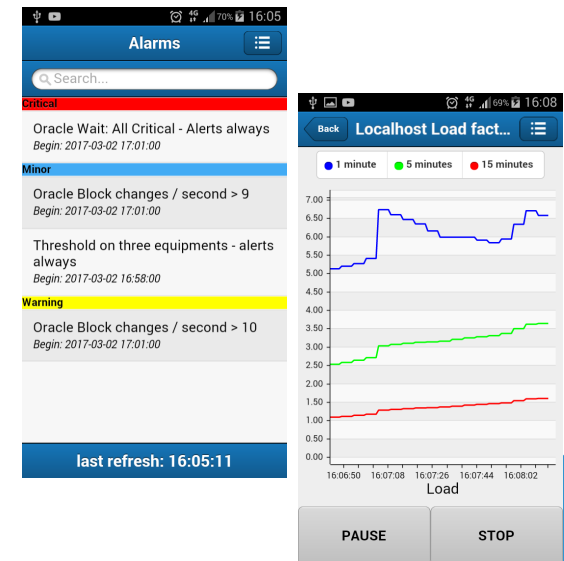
4G 70% 16:05

Alarms

Search...

Critical

Oracle Wait: All Critical - Alerts always
Begin: 2017-03-02 17:01:00

Minor

Oracle Block changes / second > 9
Begin: 2017-03-02 17:01:00

Threshold on three equipments - alerts always
Begin: 2017-03-02 16:58:00

Warning

Oracle Block changes / second > 10
Begin: 2017-03-02 17:01:00

last refresh: 16:05:11

4G 69% 16:08

Back

Localhost Load fact...

1 minute 5 minutes 15 minutes

7.00
6.50
6.00
5.50
5.00
4.50
4.00
3.50
3.00
2.50
2.00
1.50
1.00
0.50
0.00

16:06:50 16:07:08 16:07:26 16:07:44 16:08:02

Load

PAUSE

STOP